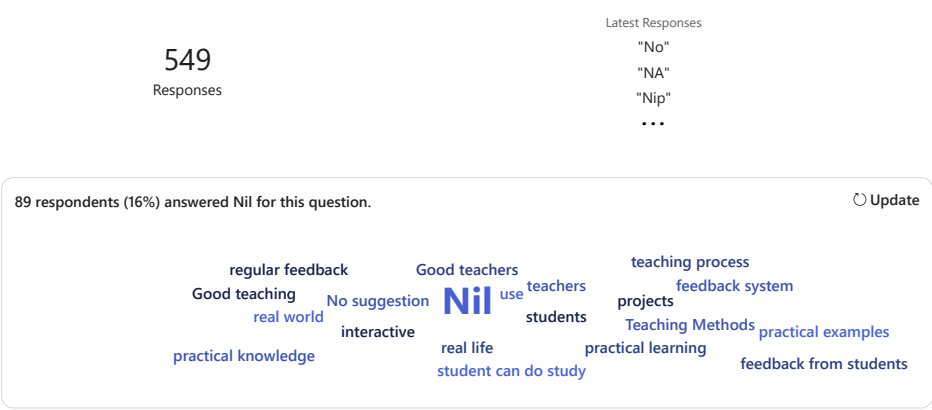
549
Responses

Latest Responses
"No"
"NA"
"Nip"
...

89 respondents (16%) answered Nil for this question.

Update

regular feedback
Good teachers
teaching process
Good teaching
No suggestion
Nil
use
teachers
projects
feedback system
real world
interactive
students
Teaching Methods
practical examples
practical knowledge
real life
practical learning
feedback from students
student can do study